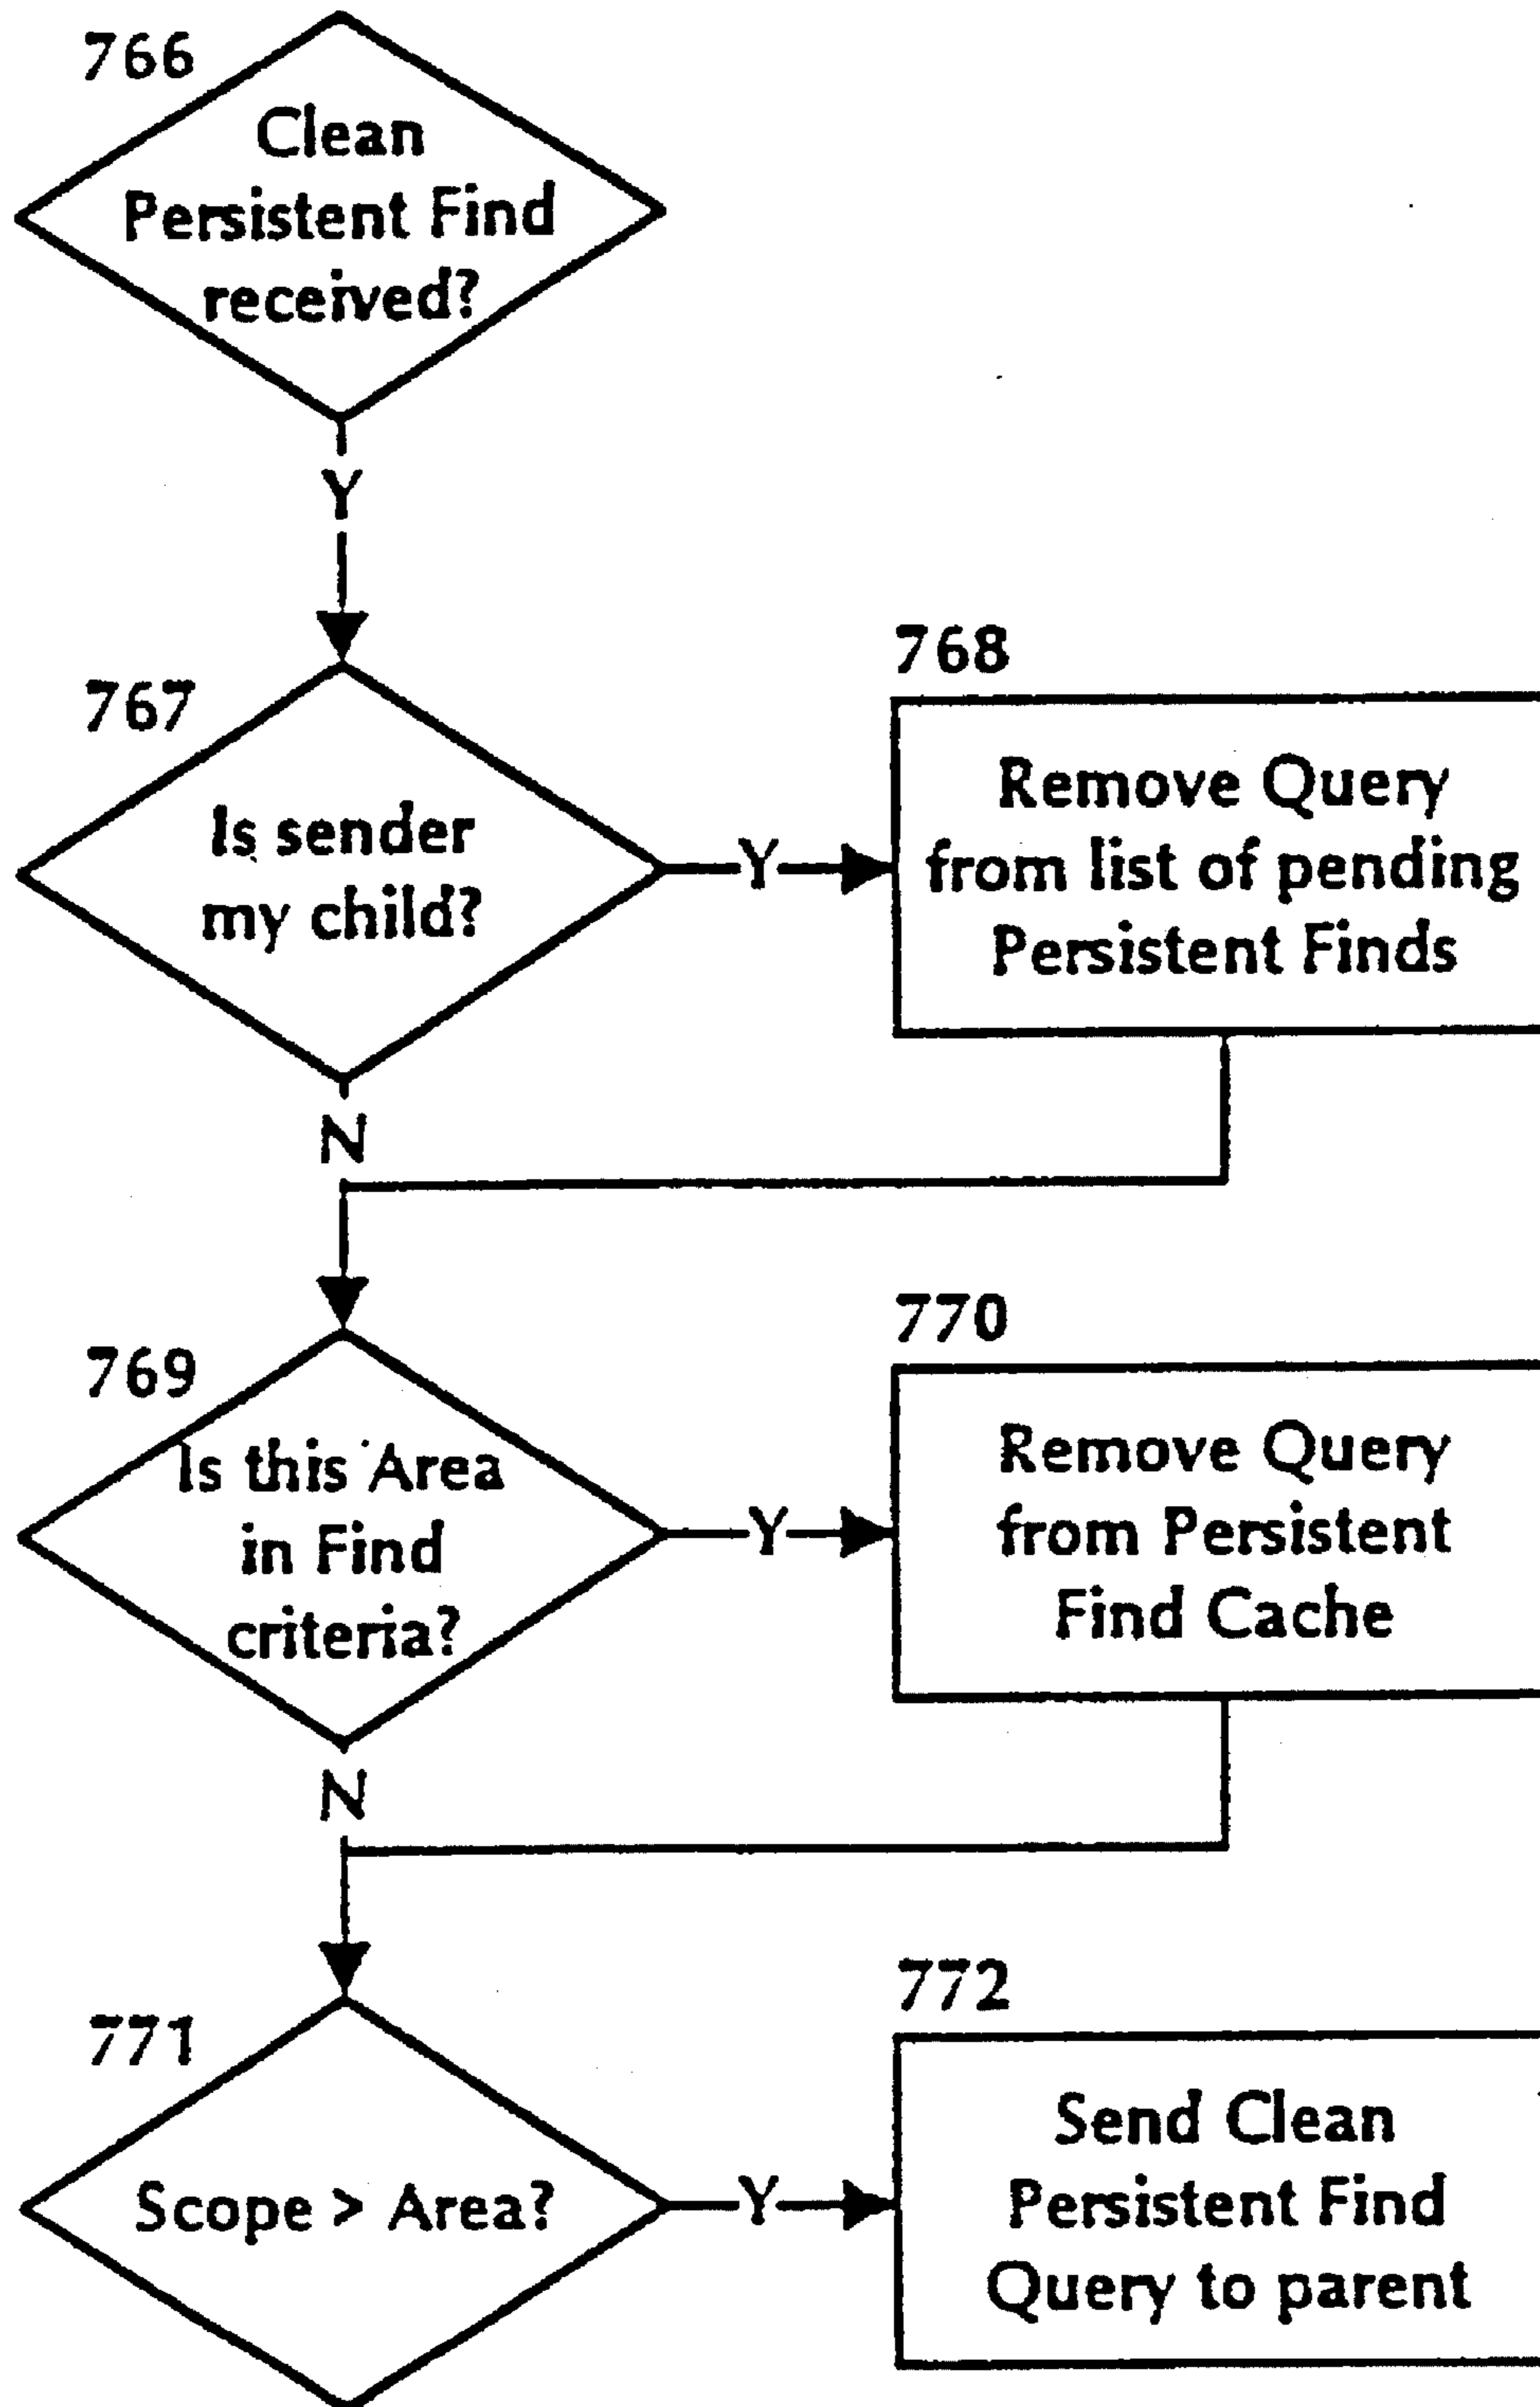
766
Clean Persistent Find received?

Y

767
Is sender my child?

Y

768
Remove Query from list of pending Persistent Finds

N

769
Is this Area in Find criteria?

Y

770
Remove Query from Persistent Find Cache

N

771
Scope > Area?

Y

772
Send Clean Persistent Find Query to parent